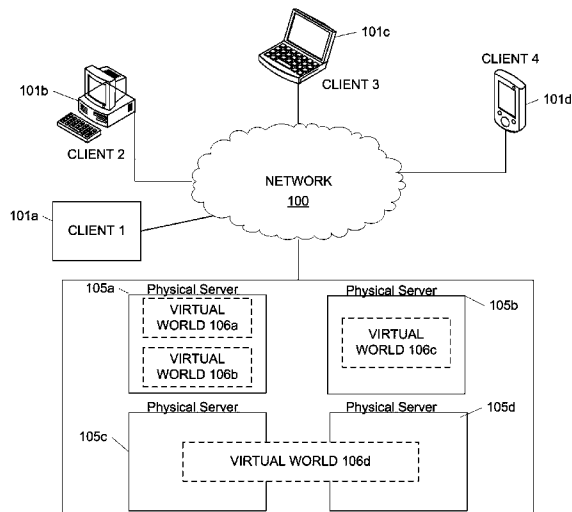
101c

CLIENT 3

CLIENT 4

101b

101d

CLIENT 2

NETWORK
100

101a

CLIENT 1

105a

Physical Server

VIRTUAL WORLD 106a

VIRTUAL WORLD 106b

Physical Server

105b

VIRTUAL WORLD 106c

Physical Server

Physical Server

105d

105c

VIRTUAL WORLD 106d